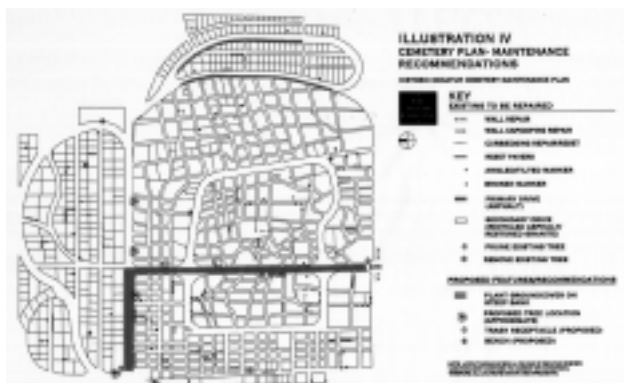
ILLUSTRATION IV
CEMETERY PLAN- MAINTENANCE RECOMMENDATIONS

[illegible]

KEY
EXISTING TO BE REPAIRED

WALL REPAIR
WALL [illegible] REPAIR
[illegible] REPAIR/RESET
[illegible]
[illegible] NUMBER
BROKEN NUMBER
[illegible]
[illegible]
PRUNE EXISTING TREE
REMOVE EXISTING TREE

PROPOSED FEATURES/RECOMMENDATIONS
PLANT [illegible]
PROPOSED TREE LOCATION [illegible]
TRASH RECEPTACLE (PROPOSED)
BENCH (PROPOSED)

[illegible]